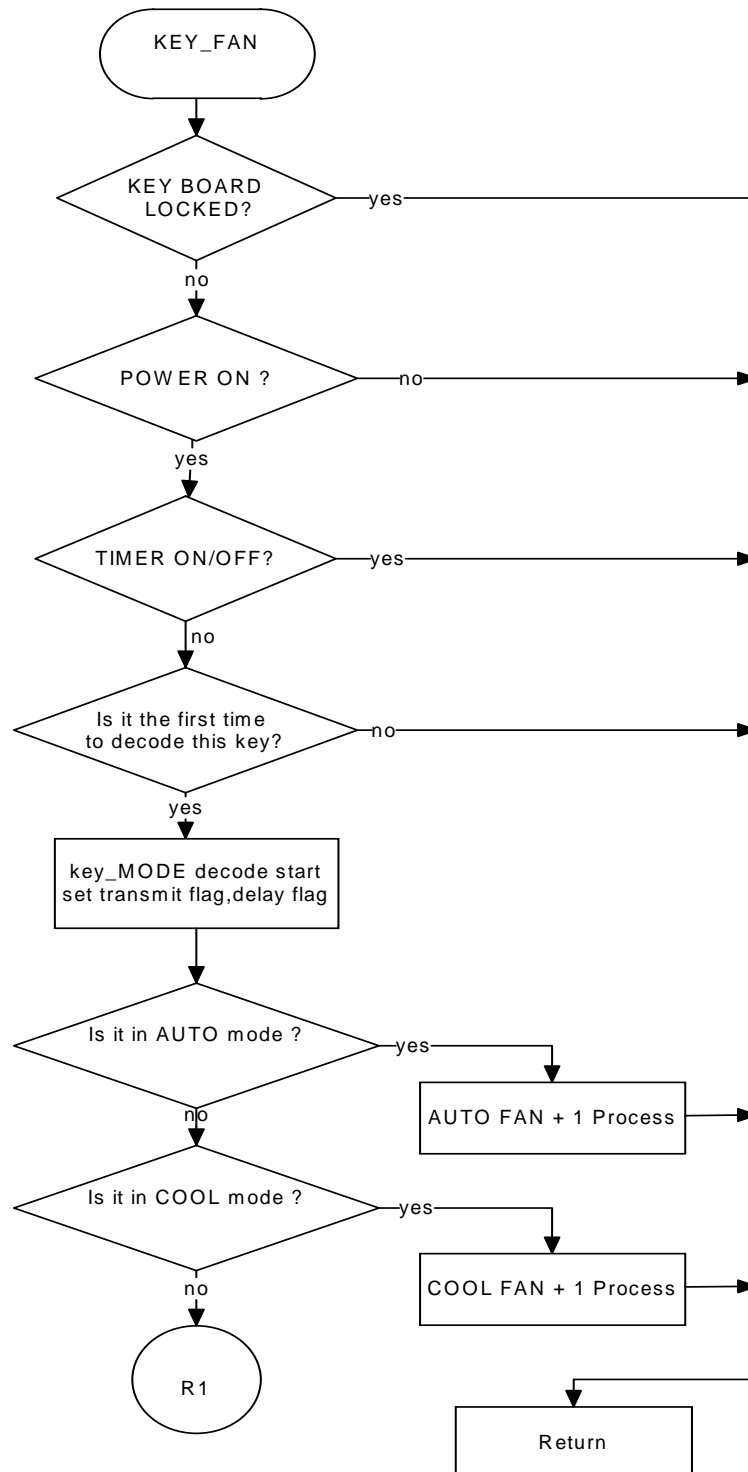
KEY_FAN

KEY BOARD LOCKED?

yes

no

POWER ON ?

no

yes

TIMER ON/OFF?

yes

no

Is it the first time to decode this key?

no

yes

key_MODE decode start set transmit flag,delay flag

Is it in AUTO mode ?

yes

AUTO FAN + 1 Process

no

Is it in COOL mode ?

yes

COOL FAN + 1 Process

no

R1

Return